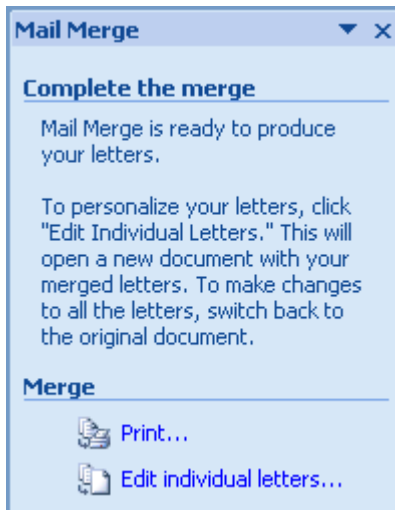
Mail Merge

Complete the merge

Mail Merge is ready to produce your letters.

To personalize your letters, click "Edit Individual Letters." This will open a new document with your merged letters. To make changes to all the letters, switch back to the original document.

Merge

Print...

Edit individual letters...